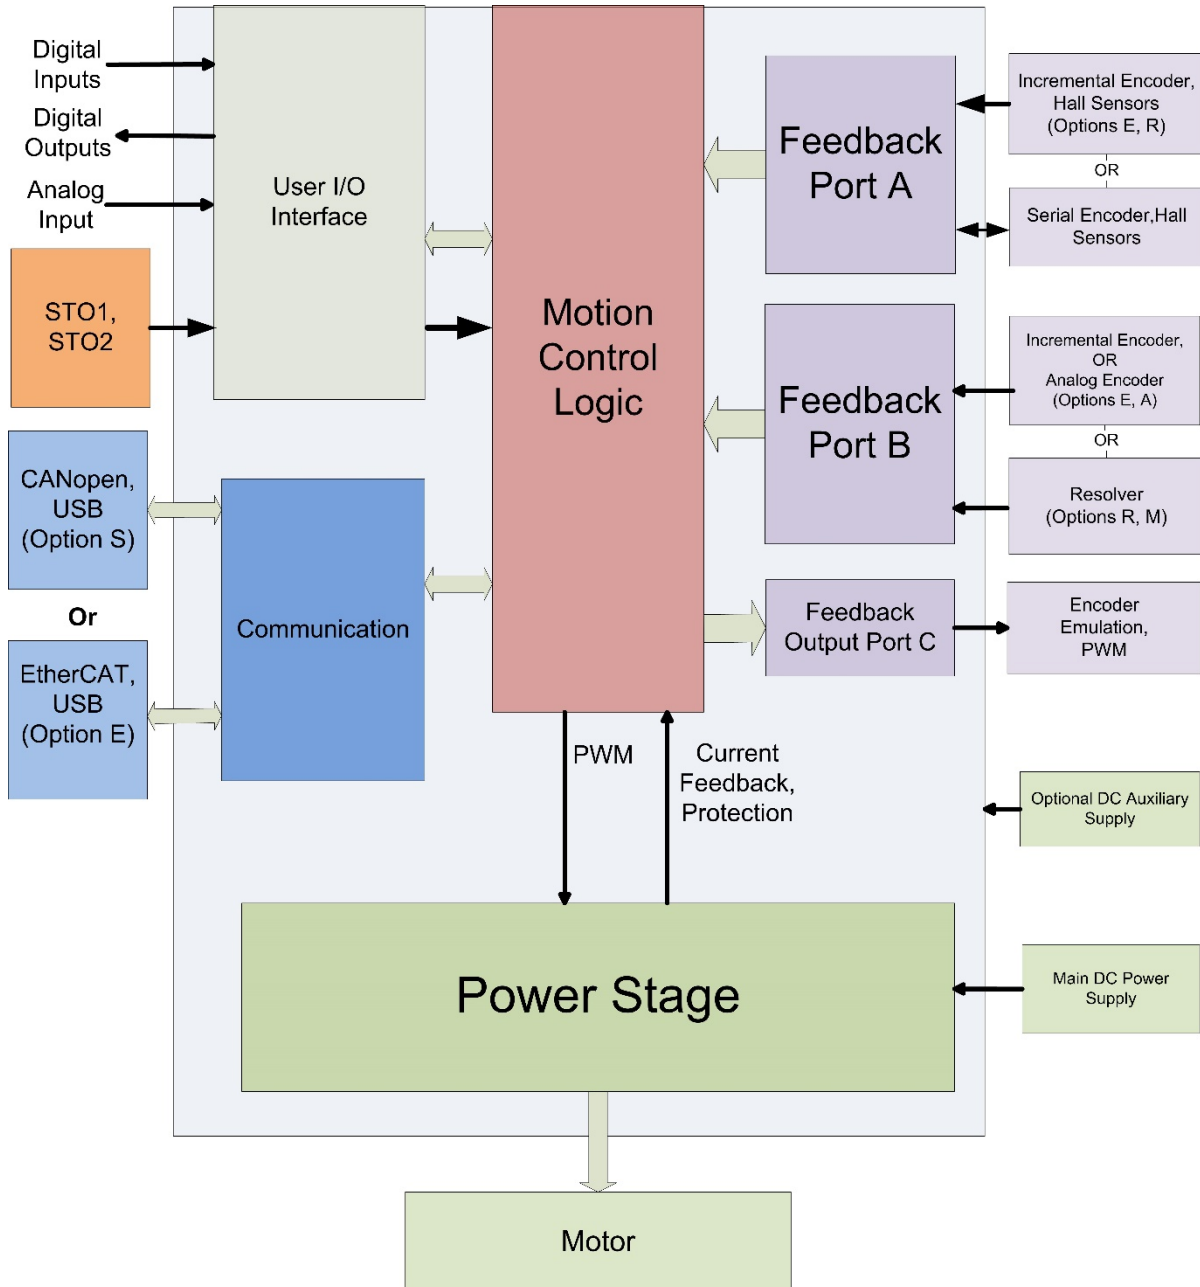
Digital Inputs

Digital Outputs

Analog Input

STO1, STO2

CANopen, USB (Option S)

Or

EtherCAT, USB (Option E)

User I/O Interface

Communication

Motion Control Logic

Feedback Port A

Feedback Port B

Feedback Output Port C

Incremental Encoder, Hall Sensors (Options E, R)

OR

Serial Encoder,Hall Sensors

Incremental Encoder, OR Analog Encoder (Options E, A)

OR

Resolver (Options R, M)

Encoder Emulation, PWM

PWM

Current Feedback, Protection

Optional DC Auxiliary Supply

Power Stage

Main DC Power Supply

Motor